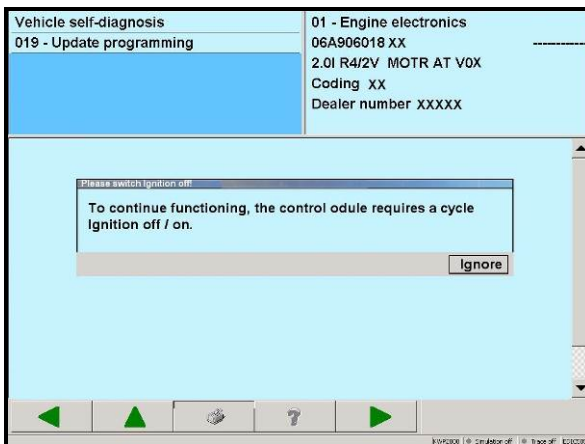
Vehicle self-diagnosis
019 - Update programming

01 - Engine electronics
06A906018 XX
2.0l R4/2V MOTR AT V0X
Coding XX
Dealer number XXXXX

Please switch ignition off!
To continue functioning, the control odule requires a cycle Ignition off / on.

Ignore

KWP2000 | Simulation off | Trace off | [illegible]